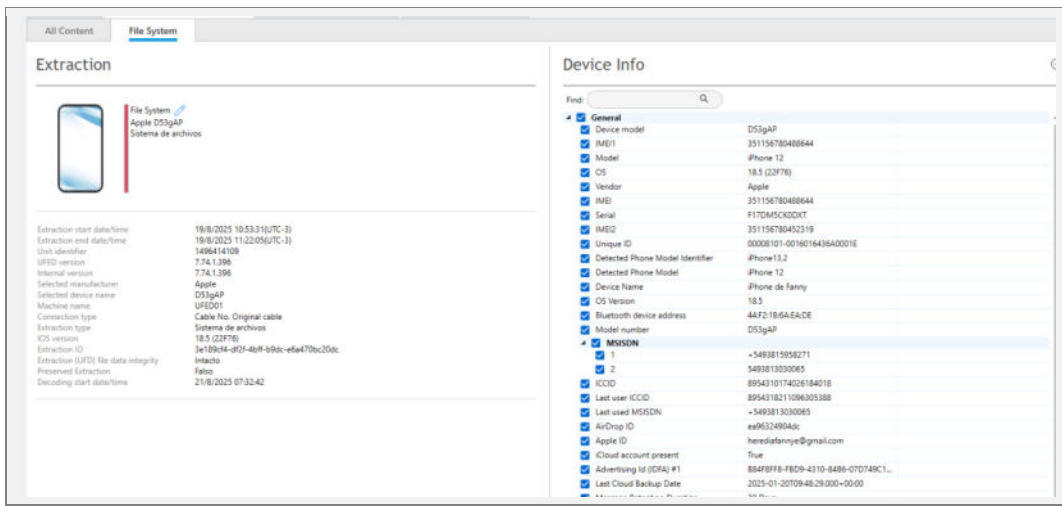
All Content | File System

Extraction

File System
Apple D53gAP
Sistema de archivos

| | |
|---|---|
| Extraction start date/time | 19/8/2025 10:53:31(UTC-3) |
| Extraction end date/time | 19/8/2025 11:22:05(UTC-3) |
| Unit identifier | 1496414109 |
| UFED version | 7.74.1.396 |
| Internal version | 7.74.1.396 |
| Selected manufacturer | Apple |
| Selected device name | D53gAP |
| Machine name | UFED01 |
| Connection type | Cable No. Original cable |
| Extraction type | Sistema de archivos |
| IOS version | 18.5 (22F76) |
| Extraction ID | 3e189cf4-df2f-4bff-b9dc-e6a470bc20dc |
| Extraction (UFD) file data integrity | Intacto |
| Preserved Extraction | Falso |
| Decoding start date/time | 21/8/2025 07:32:42 |

Device Info

Find:

General

| | |
|---|---|
| Device model | D53gAP |
| IMEI1 | 351156780488644 |
| Model | iPhone 12 |
| OS | 18.5 (22F76) |
| Vendor | Apple |
| IMEI | 351156780488644 |
| Serial | F17DM5CKODXT |
| IMEI2 | 351156780452319 |
| Unique ID | 00008101-0016016436A0001E |
| Detected Phone Model Identifier | iPhone13,2 |
| Detected Phone Model | iPhone 12 |
| Device Name | iPhone de Fanny |
| OS Version | 18.5 |
| Bluetooth device address | 44:F2:1B:6A:EA:DE |
| Model number | D53gAP |

MSISDN

| | |
|---|---|
| 1 | +5493815958271 |
| 2 | 5493813030065 |
| ICCID | 8954310174026184018 |
| Last user ICCID | 8954318211096305388 |
| Last used MSISDN | +5493813030065 |
| AirDrop ID | ea96324904dc |
| Apple ID | herediafannye@gmail.com |
| iCloud account present | True |
| Advertising Id (IDFA) #1 | B84FBFF8-FBD9-4310-8486-07D749C1... |
| Last Cloud Backup Date | 2025-01-20T09:48:29.000+00:00 |